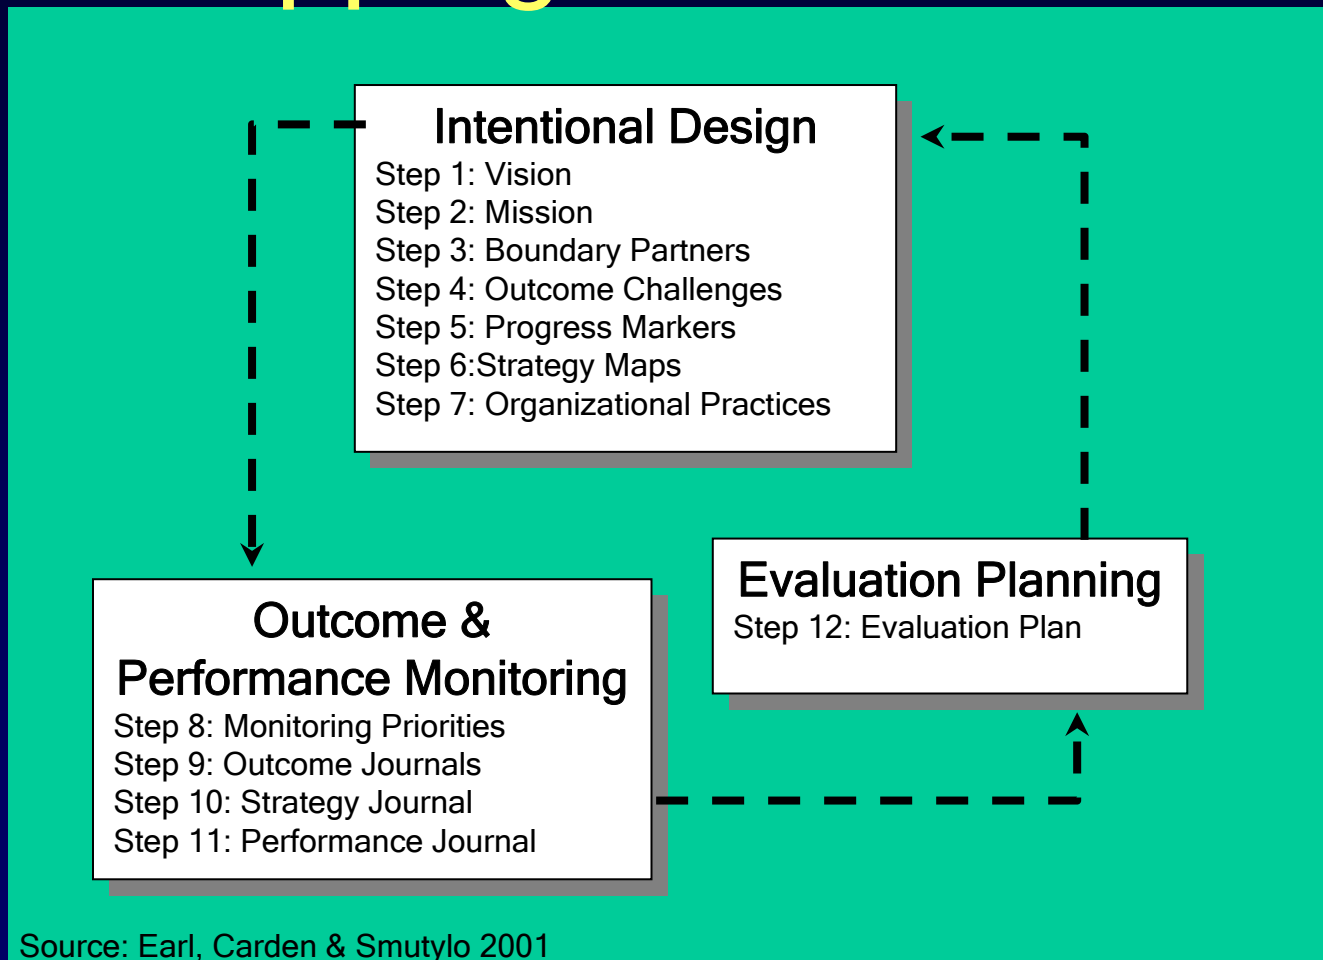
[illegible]

Intentional Design
Step 1: Vision
Step 2: Mission
Step 3: Boundary Partners
Step 4: Outcome Challenges
Step 5: Progress Markers
Step 6:Strategy Maps
Step 7: Organizational Practices

Outcome & Performance Monitoring
Step 8: Monitoring Priorities
Step 9: Outcome Journals
Step 10: Strategy Journal
Step 11: Performance Journal

Evaluation Planning
Step 12: Evaluation Plan

Source: Earl, Carden & Smutylo 2001